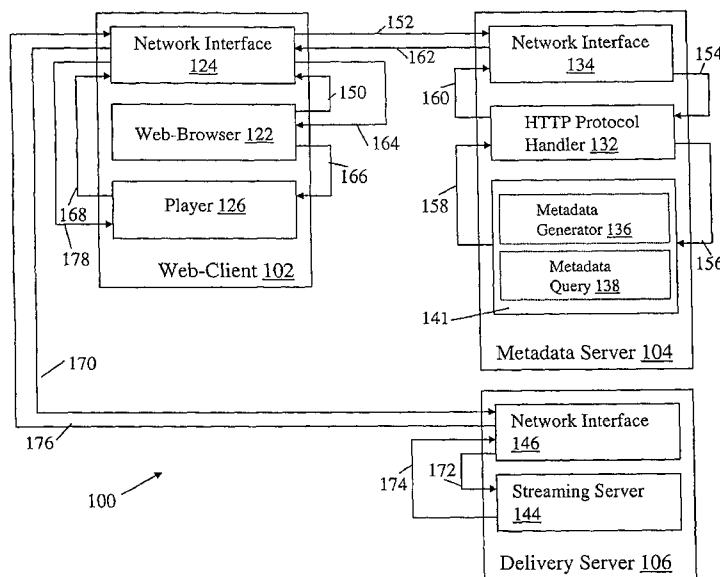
152

Network Interface 124

162

Network Interface 134

154

150

160

Web-Browser 122

164

HTTP Protocol Handler 132

166

158

168

Player 126

Metadata Generator 136

178

Web-Client 102

Metadata Query 138

156

141

Metadata Server 104

170

Network Interface 146

176

174

172

Streaming Server 144

100

Delivery Server 106